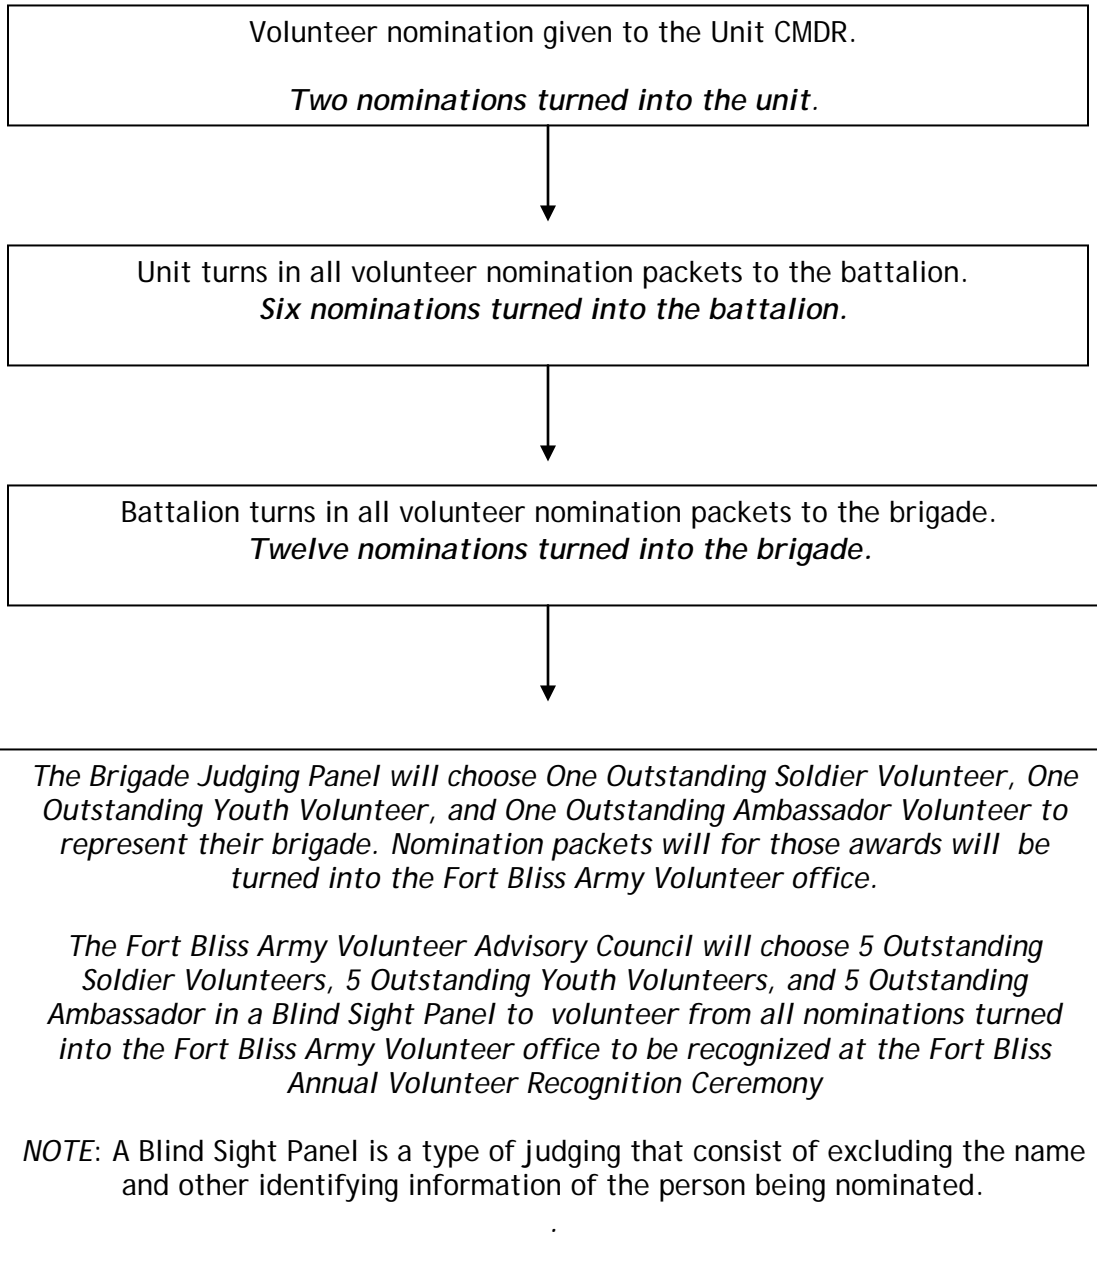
Volunteer nomination given to the Unit CMDR.

*Two nominations turned into the unit.*

Unit turns in all volunteer nomination packets to the battalion.
***Six nominations turned into the battalion.***

Battalion turns in all volunteer nomination packets to the brigade.
***Twelve nominations turned into the brigade.***

*The Brigade Judging Panel will choose One Outstanding Soldier Volunteer, One Outstanding Youth Volunteer, and One Outstanding Ambassador Volunteer to represent their brigade. Nomination packets will for those awards will be turned into the Fort Bliss Army Volunteer office.*

*The Fort Bliss Army Volunteer Advisory Council will choose 5 Outstanding Soldier Volunteers, 5 Outstanding Youth Volunteers, and 5 Outstanding Ambassador in a Blind Sight Panel to volunteer from all nominations turned into the Fort Bliss Army Volunteer office to be recognized at the Fort Bliss Annual Volunteer Recognition Ceremony*

*NOTE*: A Blind Sight Panel is a type of judging that consist of excluding the name and other identifying information of the person being nominated.

.